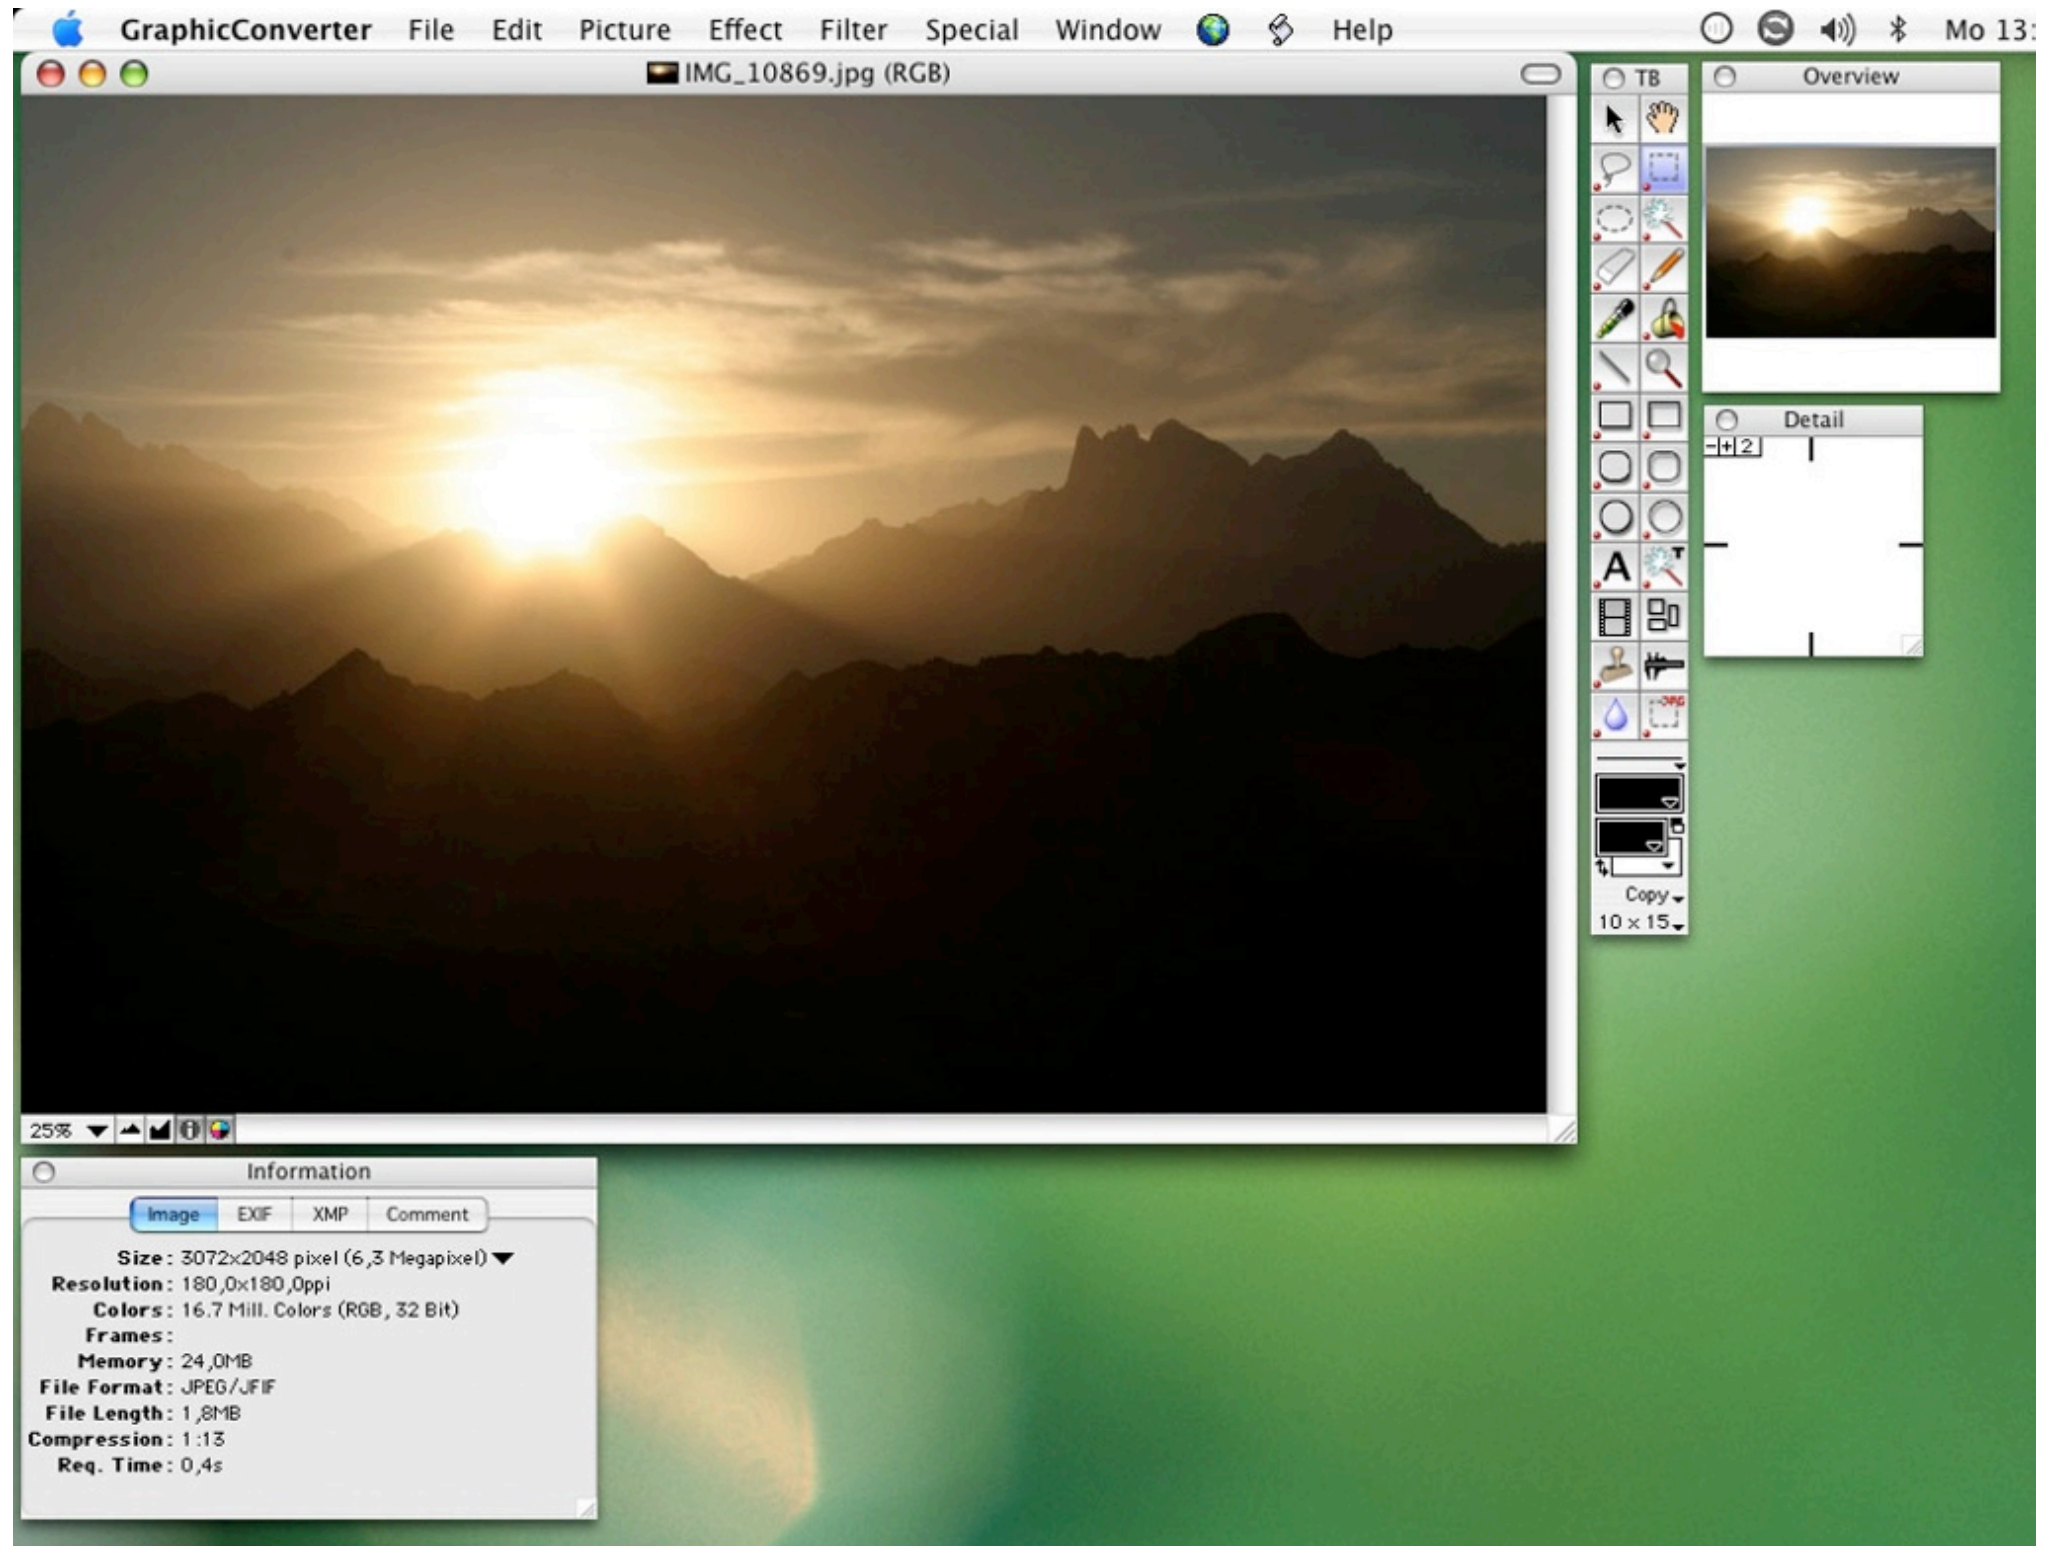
GraphicConverter File Edit Picture Effect Filter Special Window Help Mo 13:

IMG_10869.jpg (RGB)

TB

Overview

Detail

- + 2

Copy

10 x 15

25%

Information

Image EXIF XMP Comment

Size: 3072x2048 pixel (6,3 Megapixel)
Resolution: 180,0x180,0ppi
Colors: 16.7 Mill. Colors (RGB, 32 Bit)
Frames:
Memory: 24,0MB
File Format: JPEG/JFIF
File Length: 1,8MB
Compression: 1:13
Req. Time: 0,4s